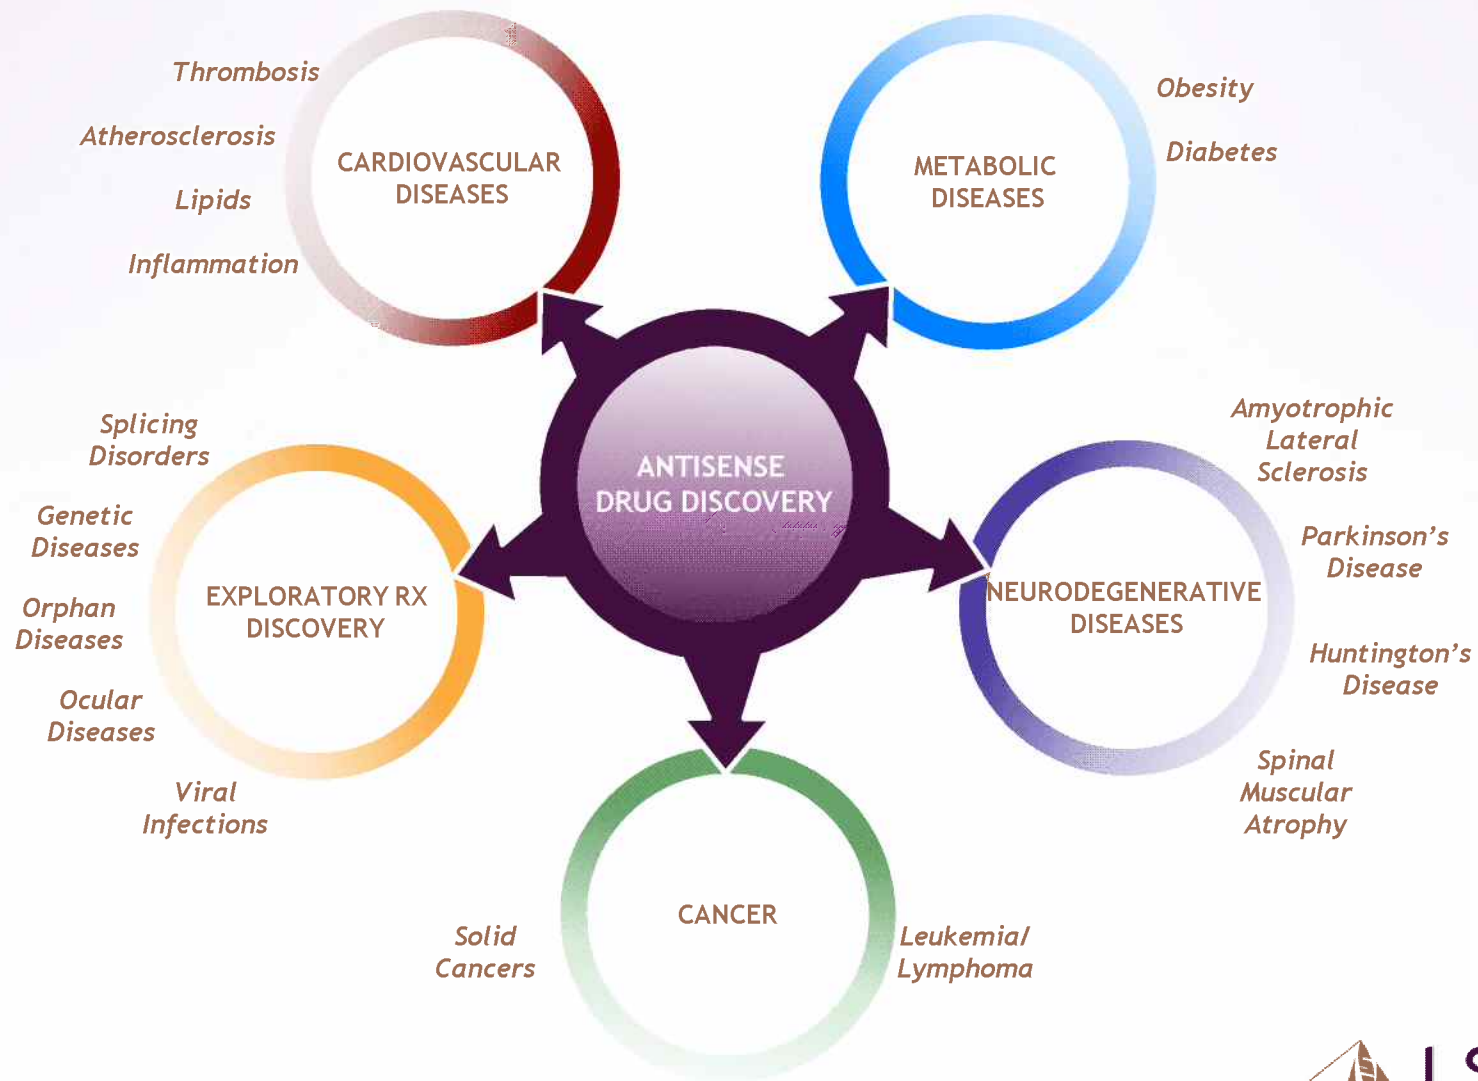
ANTISENSE DRUG DISCOVERY

Thrombosis

Atherosclerosis

Lipids

Inflammation

CARDIOVASCULAR DISEASES

METABOLIC DISEASES

Obesity

Diabetes

Amyotrophic Lateral Sclerosis

Parkinson's Disease

Huntington's Disease

Spinal Muscular Atrophy

NEURODEGENERATIVE DISEASES

CANCER

Solid Cancers

Leukemia/ Lymphoma

EXPLORATORY RX DISCOVERY

Splicing Disorders

Genetic Diseases

Orphan Diseases

Ocular Diseases

Viral Infections